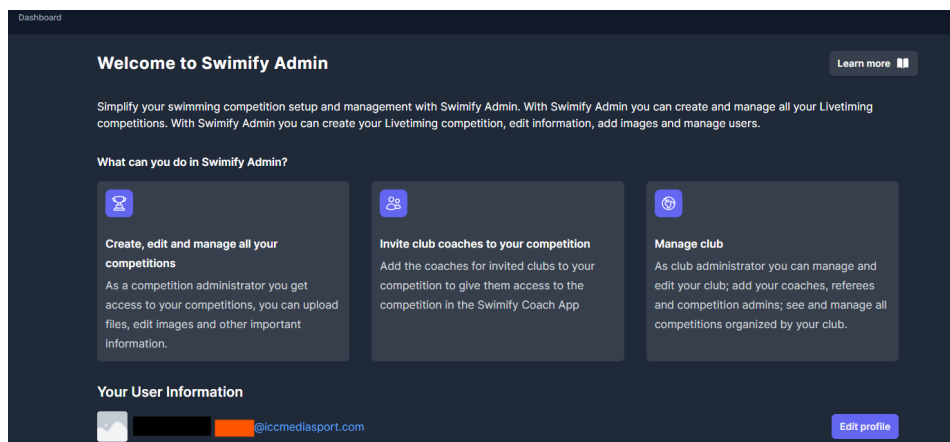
Dashboard

Welcome to Swimify Admin

Learn more

Simplify your swimming competition setup and management with Swimify Admin. With Swimify Admin you can create and manage all your Livetiming competitions. With Swimify Admin you can create your Livetiming competition, edit information, add images and manage users.

What can you do in Swimify Admin?

Create, edit and manage all your competitions
As a competition administrator you get access to your competitions, you can upload files, edit images and other important information.

Invite club coaches to your competition
Add the coaches for invited clubs to your competition to give them access to the competition in the Swimify Coach App

Manage club
As club administrator you can manage and edit your club; add your coaches, referees and competition admins; see and manage all competitions organized by your club.

Your User Information

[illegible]@iccmediasport.com

Edit profile